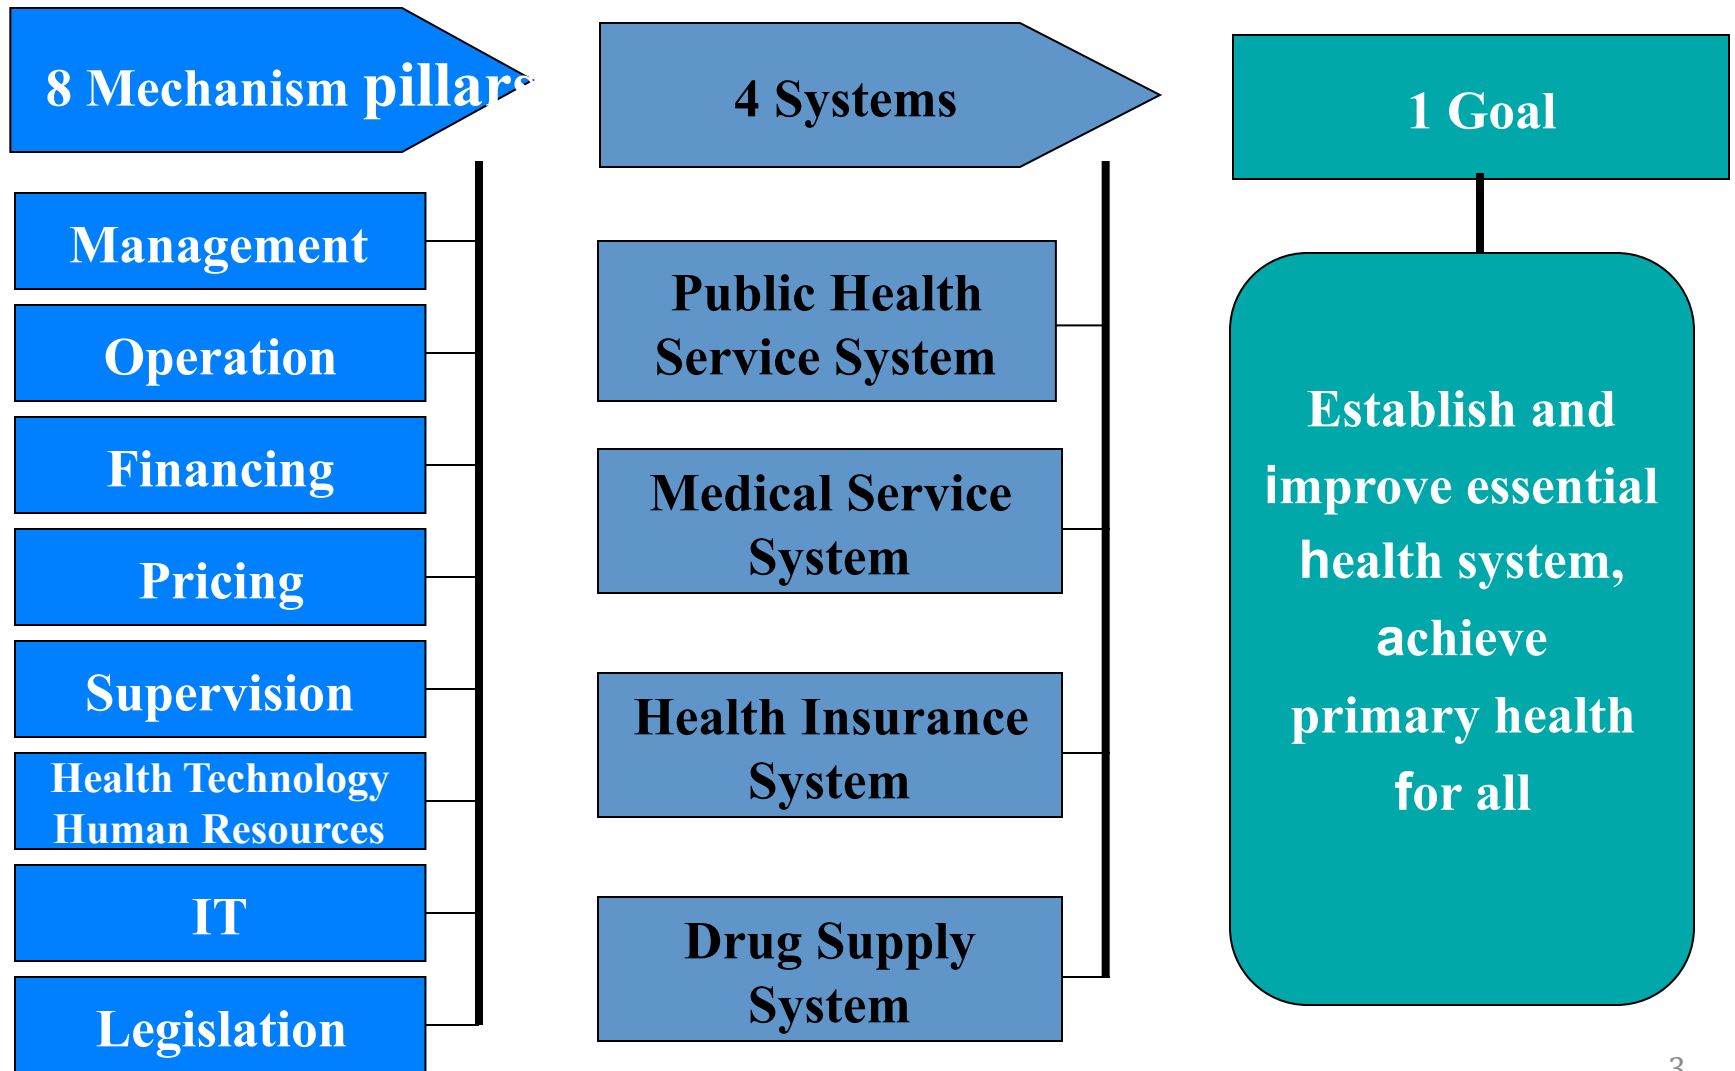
8 Mechanism pillars

Management

Operation

Financing

Pricing

Supervision

Health Technology Human Resources

IT

Legislation

4 Systems

Public Health Service System

Medical Service System

Health Insurance System

Drug Supply System

1 Goal

Establish and improve essential health system, achieve primary health for all

3